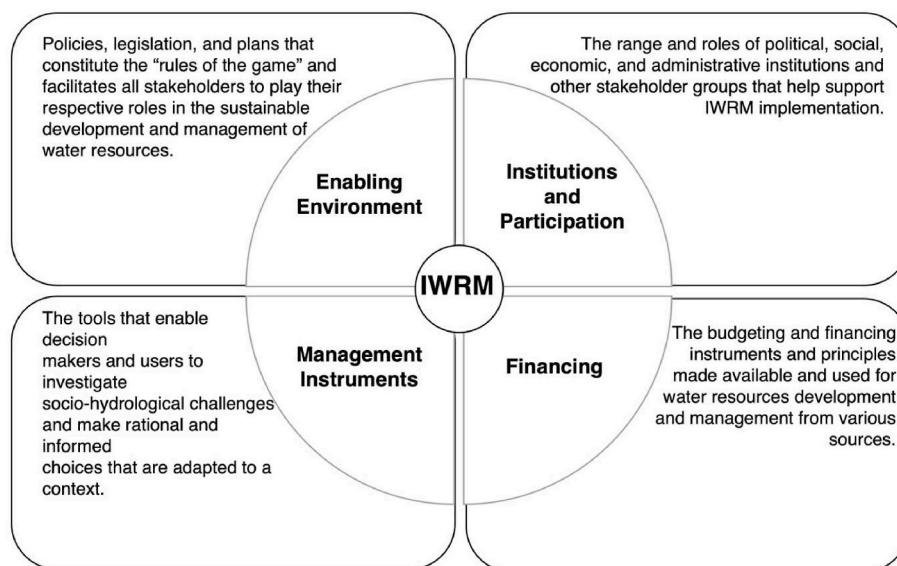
Policies, legislation, and plans that constitute the "rules of the game" and facilitates all stakeholders to play their respective roles in the sustainable development and management of water resources.

The range and roles of political, social, economic, and administrative institutions and other stakeholder groups that help support IWRM implementation.

Enabling Environment

Institutions and Participation

IWRM

Management Instruments

Financing

The tools that enable decision makers and users to investigate socio-hydrological challenges and make rational and informed choices that are adapted to a context.

The budgeting and financing instruments and principles made available and used for water resources development and management from various sources.